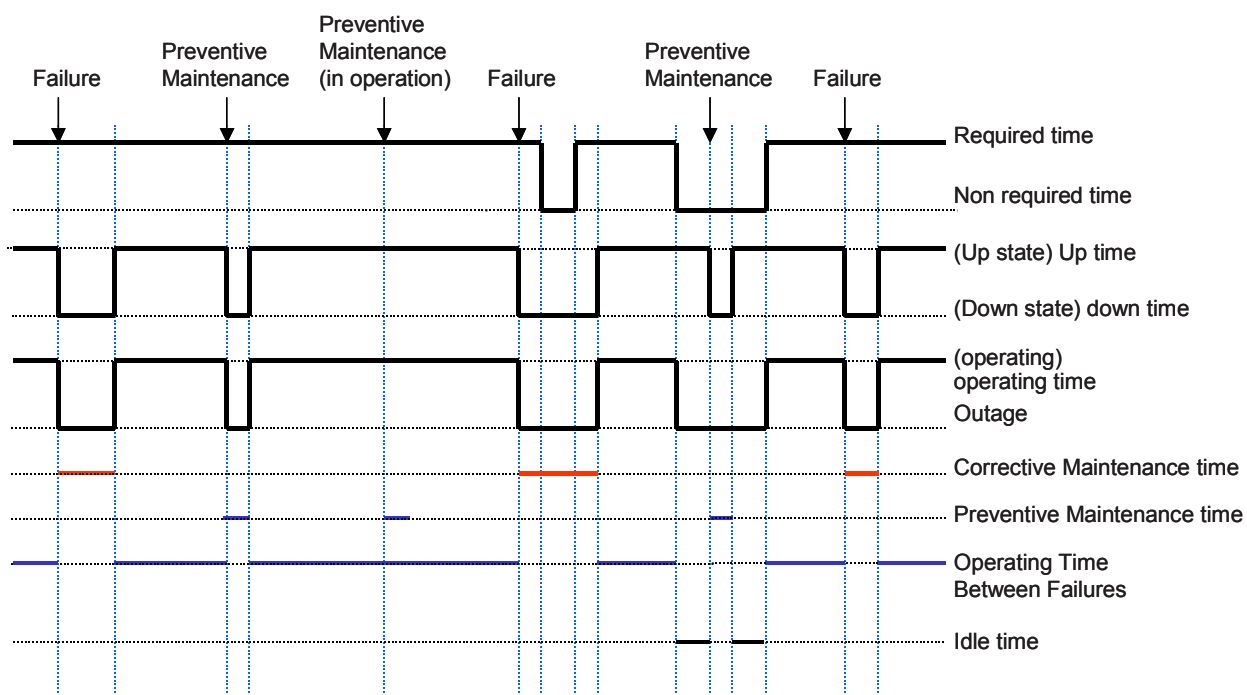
Failure

Preventive Maintenance

Preventive Maintenance (in operation)

Failure

Preventive Maintenance

Failure

Required time

Non required time

(Up state) Up time

(Down state) down time

(operating) operating time

Outage

Corrective Maintenance time

Preventive Maintenance time

Operating Time Between Failures

Idle time